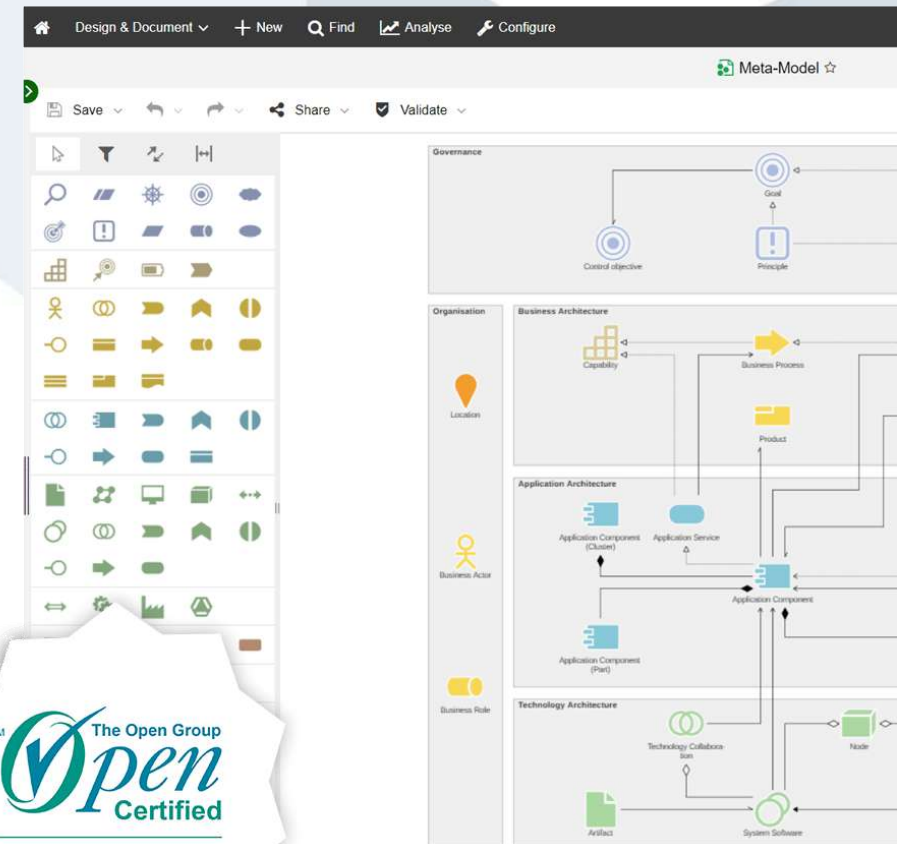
Design & Document New Find Analyse Configure

Meta-Model ☆

Save Share Validate

Governance

Goal

Control objective

Principle

Organisation

Location

Business Actor

Business Role

Business Architecture

Capability

Business Process

Product

Application Architecture

Application Component (Cluster)

Application Service

Application Component

Application Component (Part)

Technology Architecture

Technology Collaboration

Node

Artifact

System Software

The Open Group

Open

Certified